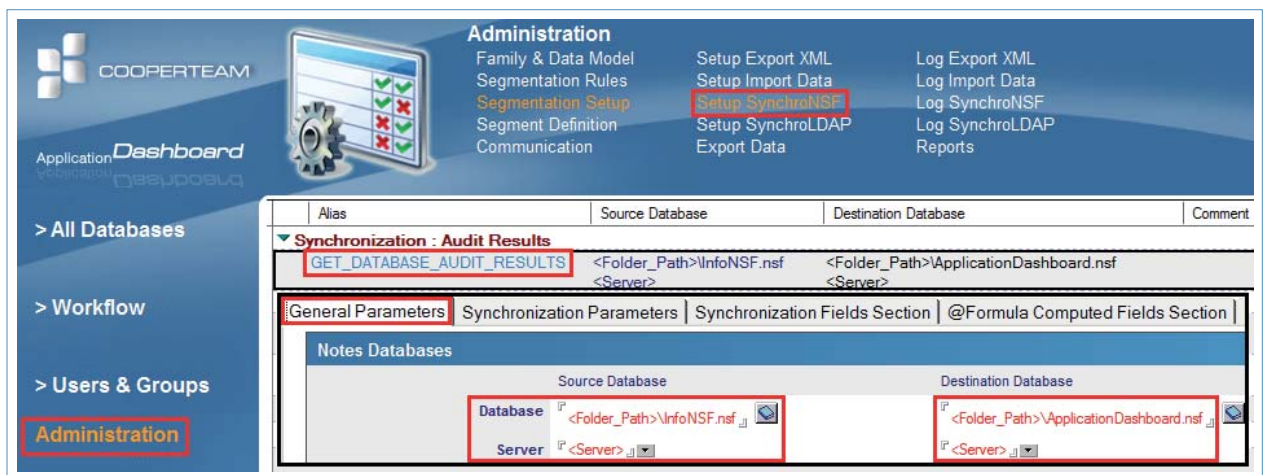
COOPERTEAM

ApplicationDashboard

Administration

Family & Data Model
Segmentation Rules
Segmentation Setup
Segment Definition
Communication

Setup Export XML
Setup Import Data
Setup SynchroNSF
Setup SynchroLDAP
Export Data

Log Export XML
Log Import Data
Log SynchroNSF
Log SynchroLDAP
Reports

> All Databases

> Workflow

> Users & Groups

Administration

| Alias | Source Database | Destination Database | Comment |
|---|---|---|---|
| Synchronization : Audit Results | | | |
| GET_DATABASE_AUDIT_RESULTS | <Folder_Path>\InfoNSF.nsf <Server> | <Folder_Path>\ApplicationDashboard.nsf <Server> | |

General Parameters | Synchronization Parameters | Synchronization Fields Section | @Formula Computed Fields Section

Notes Databases

| | Source Database | Destination Database |
|---|---|---|
| Database | <Folder_Path>\InfoNSF.nsf | <Folder_Path>\ApplicationDashboard.nsf |
| Server | <Server> | <Server> |